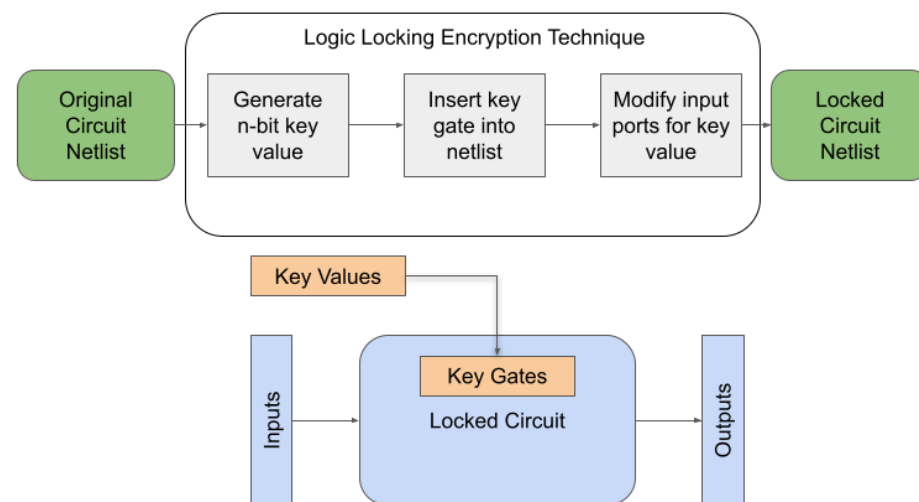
Logic Locking Encryption Technique

Original Circuit Netlist

Generate n-bit key value

Insert key gate into netlist

Modify input ports for key value

Locked Circuit Netlist

Key Values

Inputs

Key Gates

Locked Circuit

Outputs